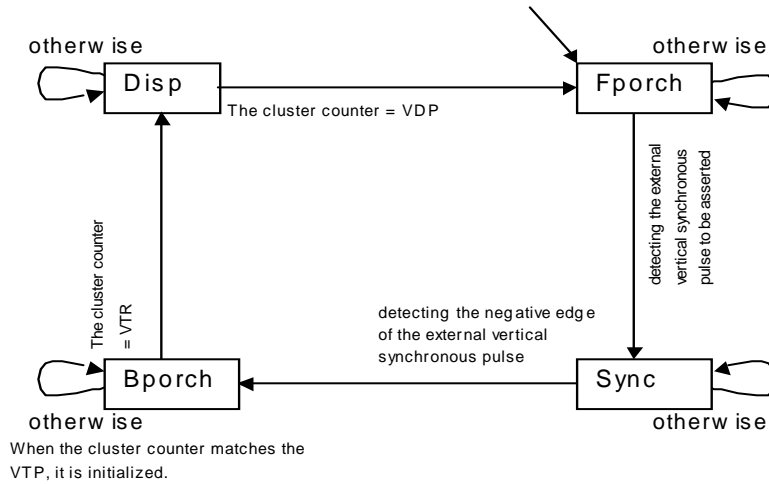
otherw ise

Disp

The cluster counter = VDP

otherw ise

Fporch

detecting the external vertical synchronous pulse to be asserted

The cluster counter = VTR

detecting the neg ative edg e of the external vertical synchronous pulse

Bporch

Sync

otherw ise

otherw ise

When the cluster counter matches the VTP, it is initialized.